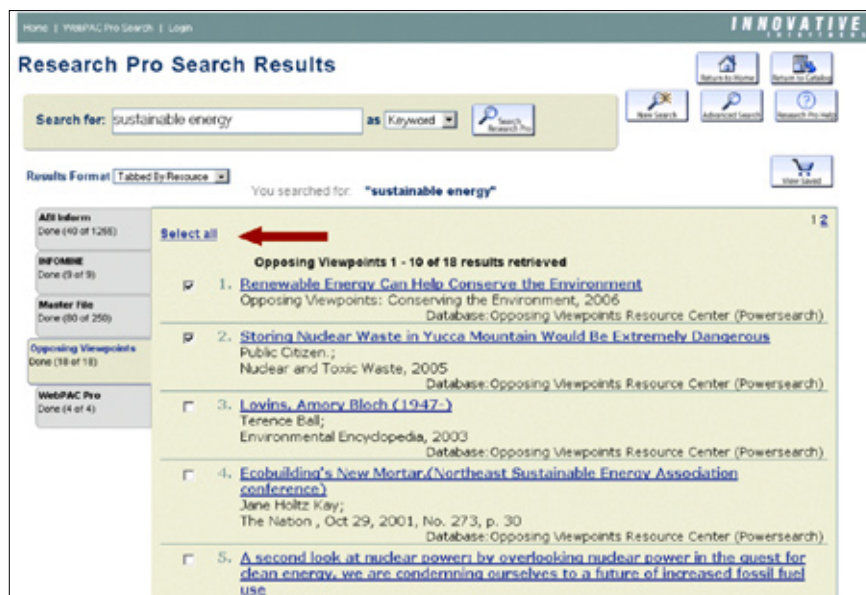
Home | WebPAC Pro Search | Login

INNOVATIVE

Research Pro Search Results

Return to Home | Return to Catalog

New Search | Advanced Search | Research Pro Help

Search for: sustainable energy as Keyword Search Research Pro

Results Format Tabbed By Resource

You searched for: "sustainable energy"

View Saved

ABI Inform Done (40 of 1255)

INFOMINE Done (9 of 9)

Master File Done (80 of 250)

Opposing Viewpoints Done (18 of 18)

WebPAC Pro Done (4 of 4)

1 2

Select all

Opposing Viewpoints 1 - 10 of 18 results retrieved

1. Renewable Energy Can Help Conserve the Environment
Opposing Viewpoints: Conserving the Environment, 2006
Database: Opposing Viewpoints Resource Center (Powersearch)

2. Storing Nuclear Waste in Yucca Mountain Would Be Extremely Dangerous
Public Citizen.;
Nuclear and Toxic Waste, 2005
Database: Opposing Viewpoints Resource Center (Powersearch)

3. Lovins, Amory Bloch (1947-)
Terence Ball;
Environmental Encyclopedia, 2003
Database: Opposing Viewpoints Resource Center (Powersearch)

4. Ecobuilding's New Mortar.(Northeast Sustainable Energy Association conference)
Jane Holtz Kay;
The Nation , Oct 29, 2001, No. 273, p. 30
Database: Opposing Viewpoints Resource Center (Powersearch)

5. A second look at nuclear power: by overlooking nuclear power in the quest for clean energy, we are condemning ourselves to a future of increased fossil fuel use